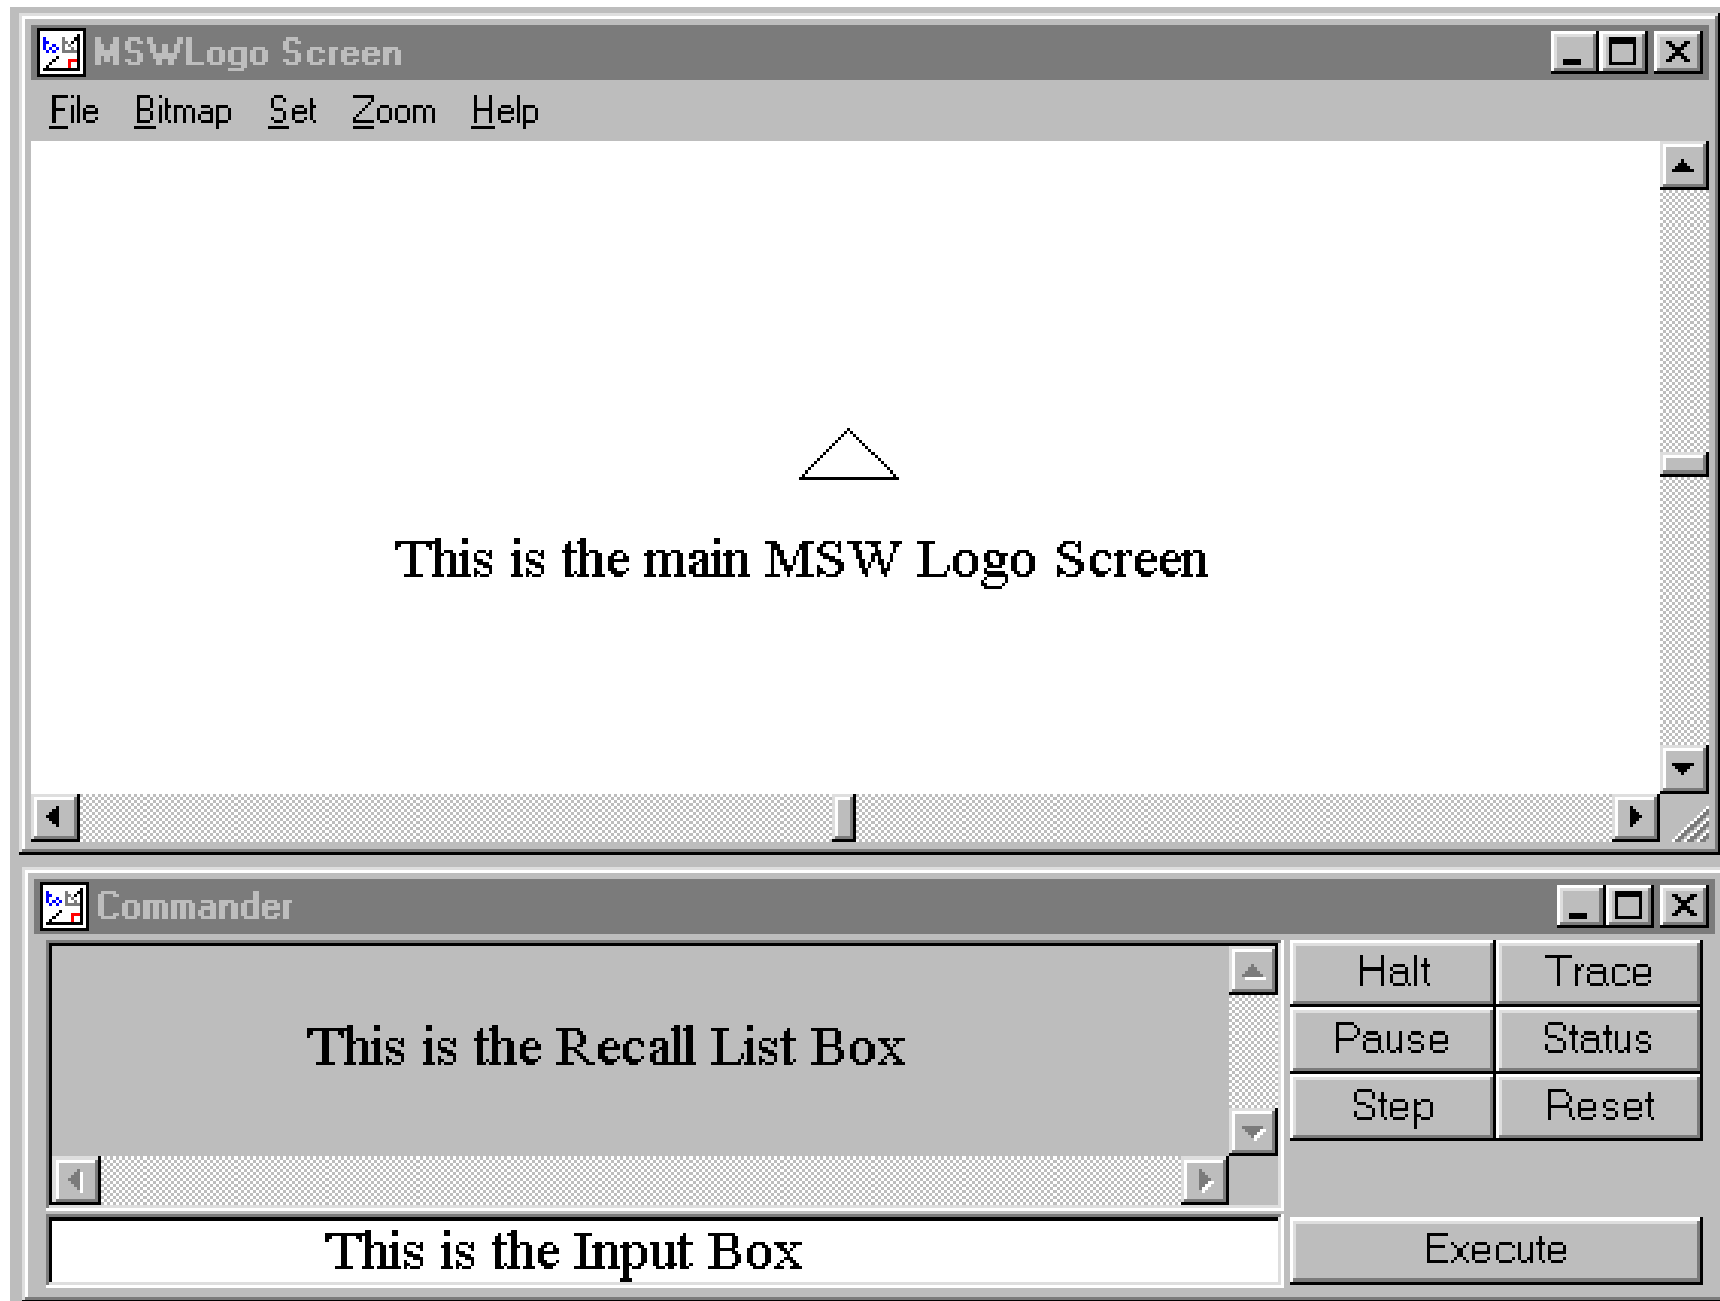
MSWLogo Screen

File Bitmap Set Zoom Help

This is the main MSW Logo Screen

Commander

This is the Recall List Box

| Halt | Trace |
|---|---|
| Pause | Status |
| Step | Reset |

This is the Input Box

Execute